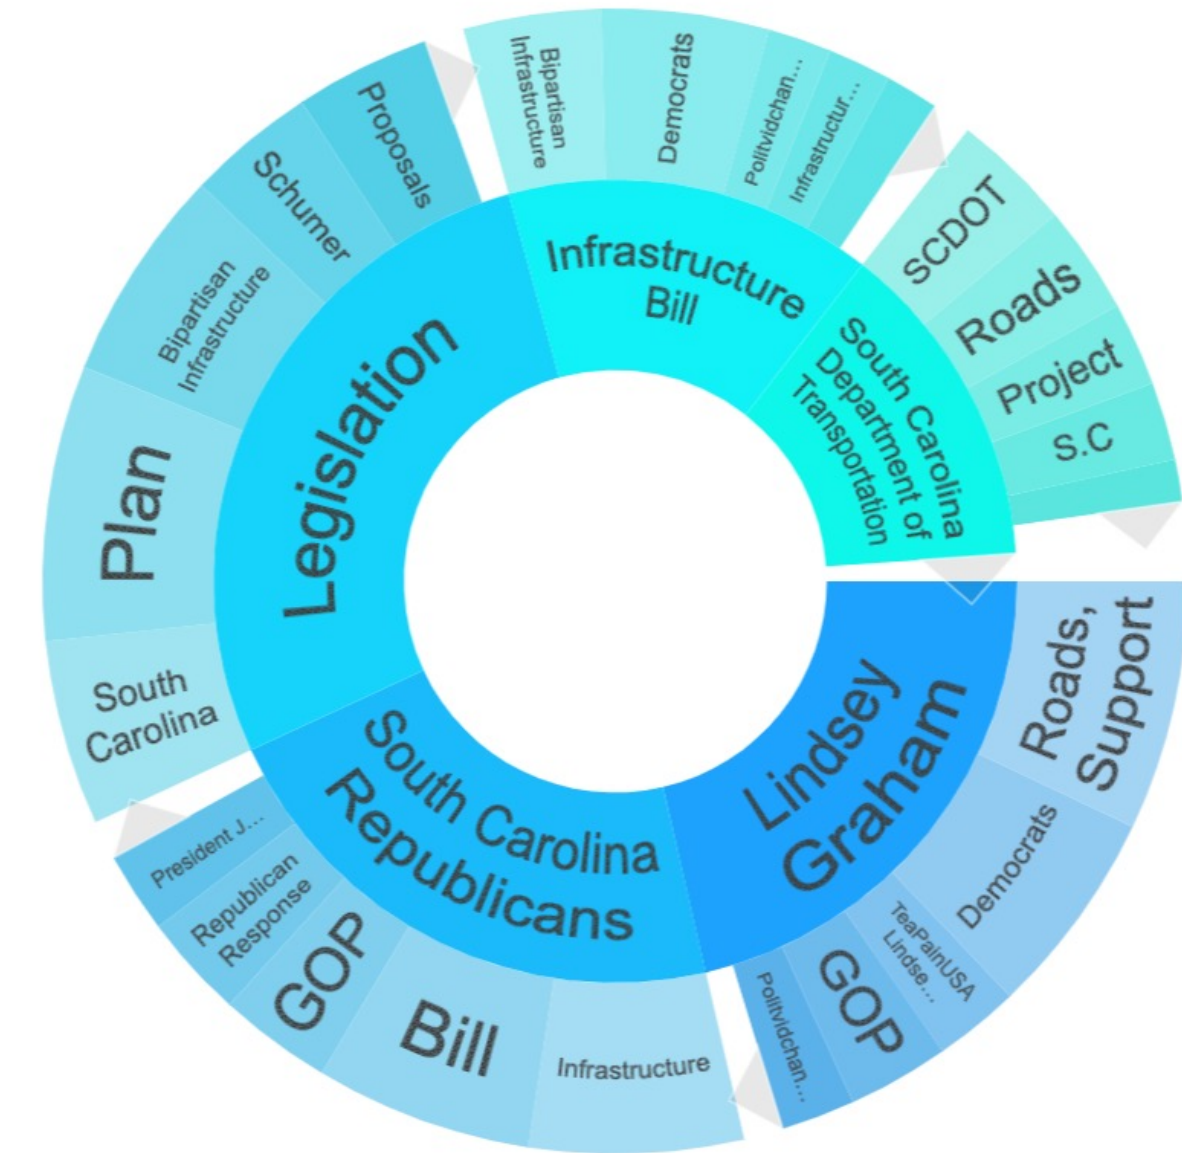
Legislation
Proposals
Schumer
Bipartisan Infrastructure
Plan
South Carolina

Infrastructure Bill
Bipartisan Infrastructure
Democrats
Politvidchan...
Infrastructur...

South Carolina Department of Transportation
SCDOT
Roads
Project
S.C

Lindsey Graham
Roads, Support
Democrats
TeaPainUSA Lindse...
GOP
Politvidchan...

South Carolina Republicans
President J...
Republican Response
GOP
Bill
Infrastructure